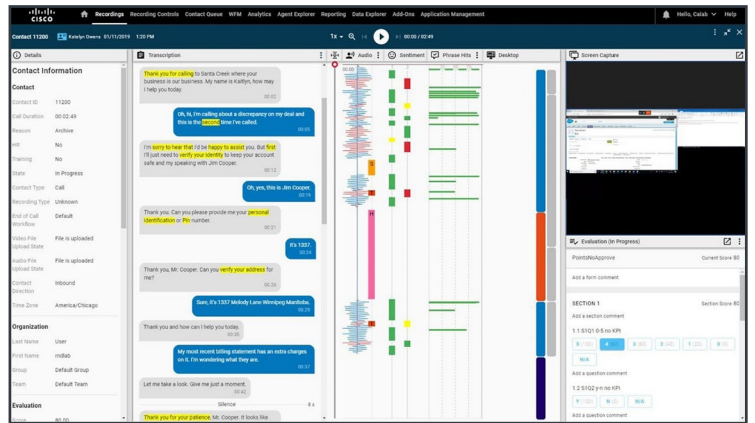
CISCO Recordings Recording Controls Contact Queue WFM Analytics Agent Explorer Reporting Data Explorer Add-Ons Application Management Hello, Caleb

Contact 11200 Katelyn Owens 01/11/2019 1:20 PM 1x 00:00 / 02:49

Details

Contact Information

Contact

Contact ID 11200
Call Duration 00:02:49
Reason Archive
HR No
Training No
State In Progress
Contact Type Call
Recording Type Unknown
End of Call Workflow Default
Video File Upload State File is uploaded
Audio File Upload State File is uploaded
Contact Direction Inbound
Time Zone America/Chicago

Organization

Last Name User
First Name mdlab
Group Default Group
Team Default Team

Evaluation

Score 80.00

Transcription

Thank you for calling to Santa Creek where your business is our business. My name is Kaitlyn, how may I help you today.
00:02

Oh, hi, I'm calling about a discrepancy on my deal and this is the second time I've called.
00:05

I'm sorry to hear that I'd be happy to assist you. But first I'll just need to verify your identity to keep your account safe and my speaking with Jim Cooper.
00:13

Oh, yes, this is Jim Cooper.
00:15

Thank you. Can you please provide me your personal identification or Pin number.
00:21

It's 1337.
00:24

Thank you, Mr. Cooper. Can you verify your address for me?
00:26

Sure, it's 1337 Melody Lane Winnipeg Manitoba.
00:29

Thank you and how can I help you today.
00:35

My most recent billing statement has an extra charges on it. I'm wondering what they are.
00:37

Let me take a look. Give me just a moment.
00:42

Silence 8 s

Thank you for your patience. Mr. Cooper. It looks like

Audio Sentiment Phrase Hits Desktop

Screen Capture

Evaluation (In Progress)

PointsNoApprove Current Score 80

Add a form comment

SECTION 1 Section Score 80

Add a section comment

1.1 S1Q1 0-5 no KPI

5 4 3 2 1 0

N/A

Add a question comment

1.2 S1Q2 y-n no KPI

Y N N/A

Add a question comment